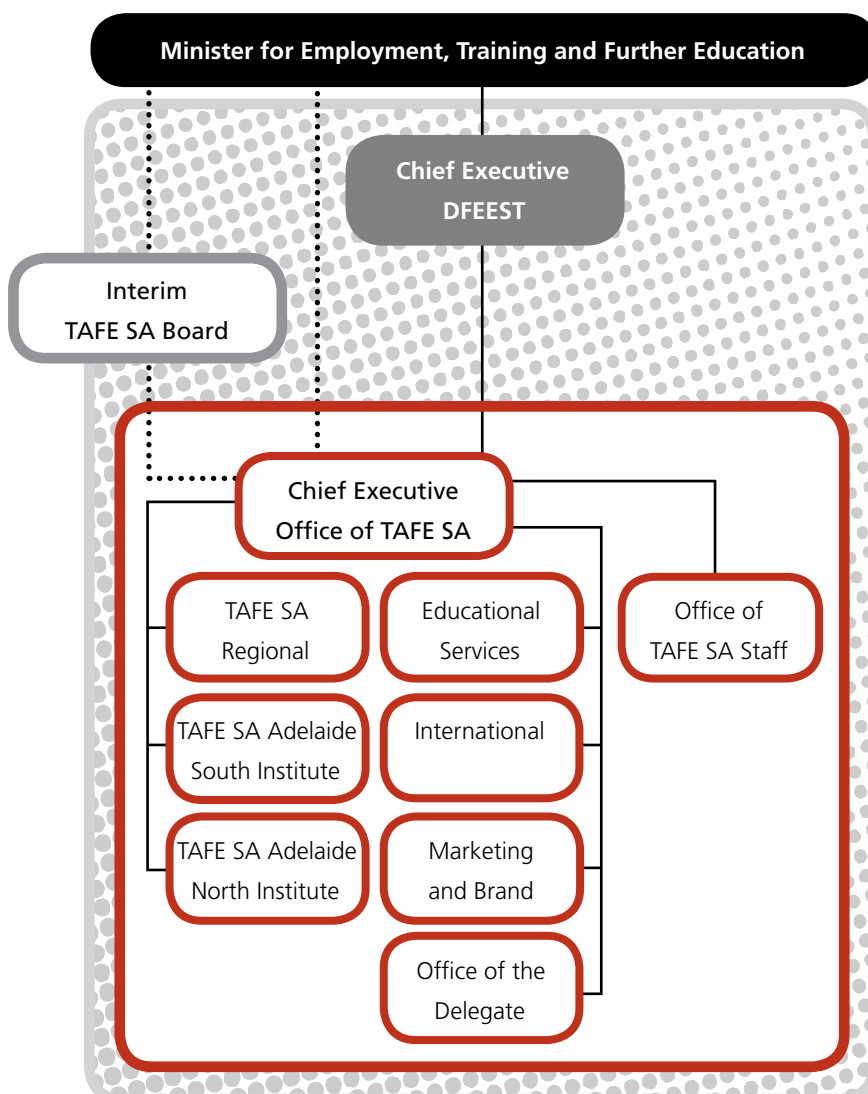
Minister for Employment, Training and Further Education

Chief Executive
DFEEST

Interim
TAFE SA Board

Chief Executive
Office of TAFE SA

TAFE SA
Regional

Educational
Services

Office of
TAFE SA Staff

TAFE SA Adelaide
South Institute

International

TAFE SA Adelaide
North Institute

Marketing
and Brand

Office of the
Delegate